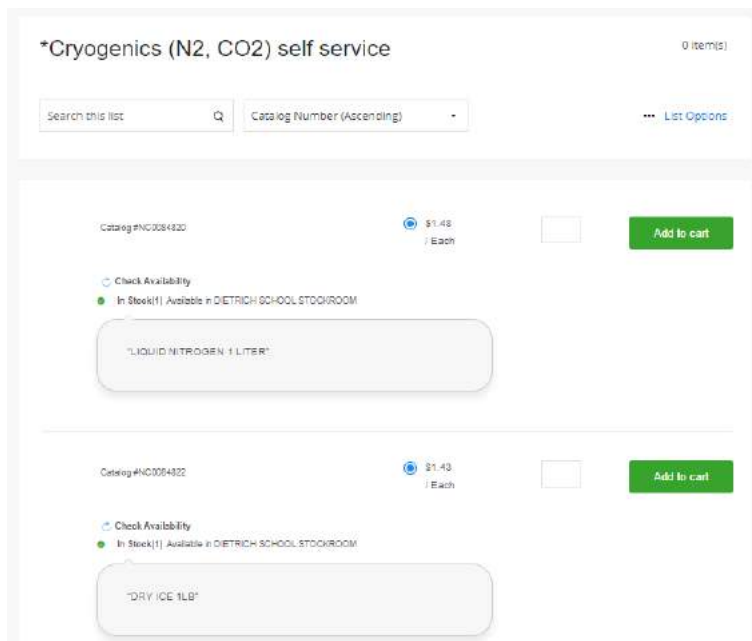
*Cryogenics (N2, CO2) self service

0 item(s)

Search this list

Catalog Number (Ascending)

List Options

Catalog #NC0084820

$1.48 / Each

Add to cart

Check Availability

In Stock(1) Available in DIETRICH SCHOOL STOCKROOM

"LIQUID NITROGEN 1 LITER"

Catalog #NC0084822

$1.43 / Each

Add to cart

Check Availability

In Stock(1) Available in DIETRICH SCHOOL STOCKROOM

"DRY ICE 1LB"